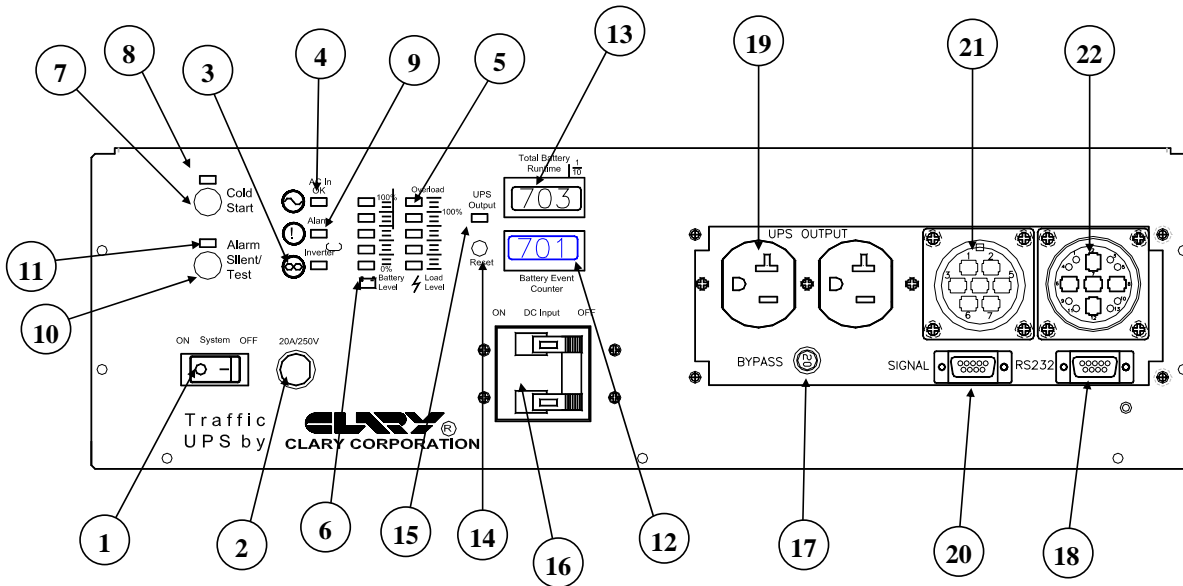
13

19

21

22

7

8

3

4

9

5

Total Battery Runtime $\frac{1}{10}$

703

Cold Start

AC In OK

Alarm

Inverter

100%

0%

Battery Level

Overload

100%

Load Level

UPS Output

701

Reset

Battery Event Counter

UPS OUTPUT

1 2 3 5 6 7

11

Alarm Silent/ Test

10

ON System OFF

20A/250V

ON DC Input OFF

BYPASS

SIGNAL

RS232

Traffic UPS by

CLARY®

CLARY CORPORATION

1

2

6

15

14

16

12

17

20

18